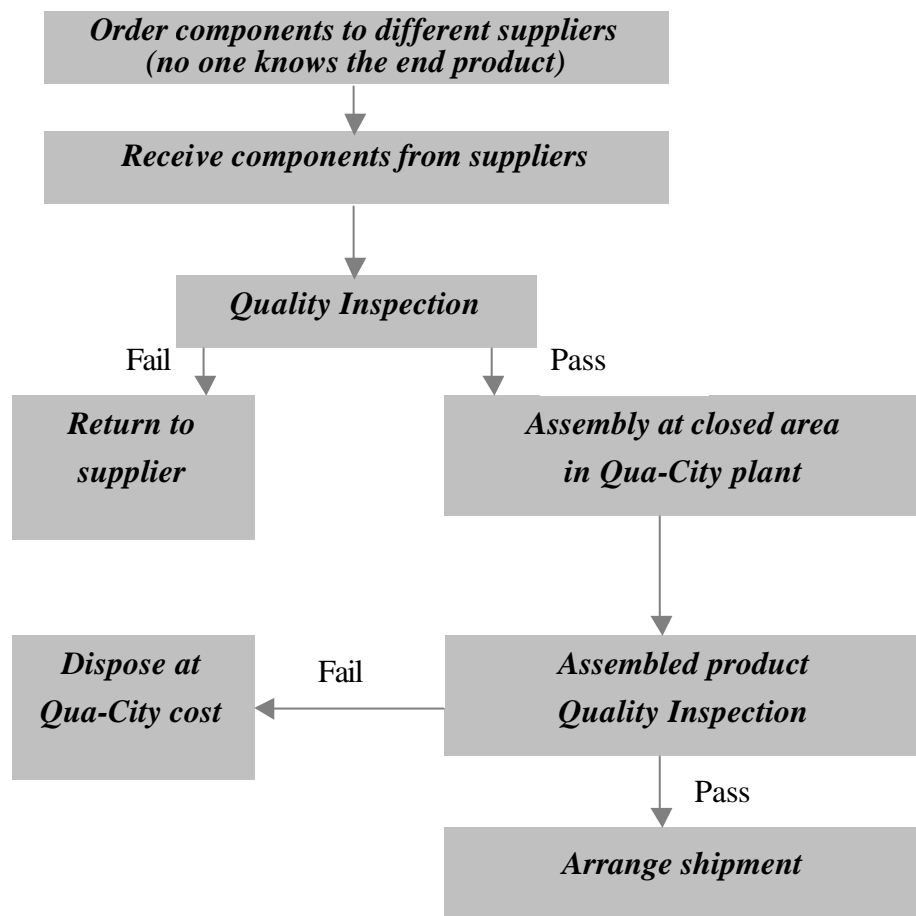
Order components to different suppliers
(no one knows the end product)

Receive components from suppliers

Quality Inspection

Fail

Pass

Return to supplier

Assembly at closed area in Qua-City plant

Dispose at Qua-City cost

Fail

Assembled product Quality Inspection

Pass

Arrange shipment